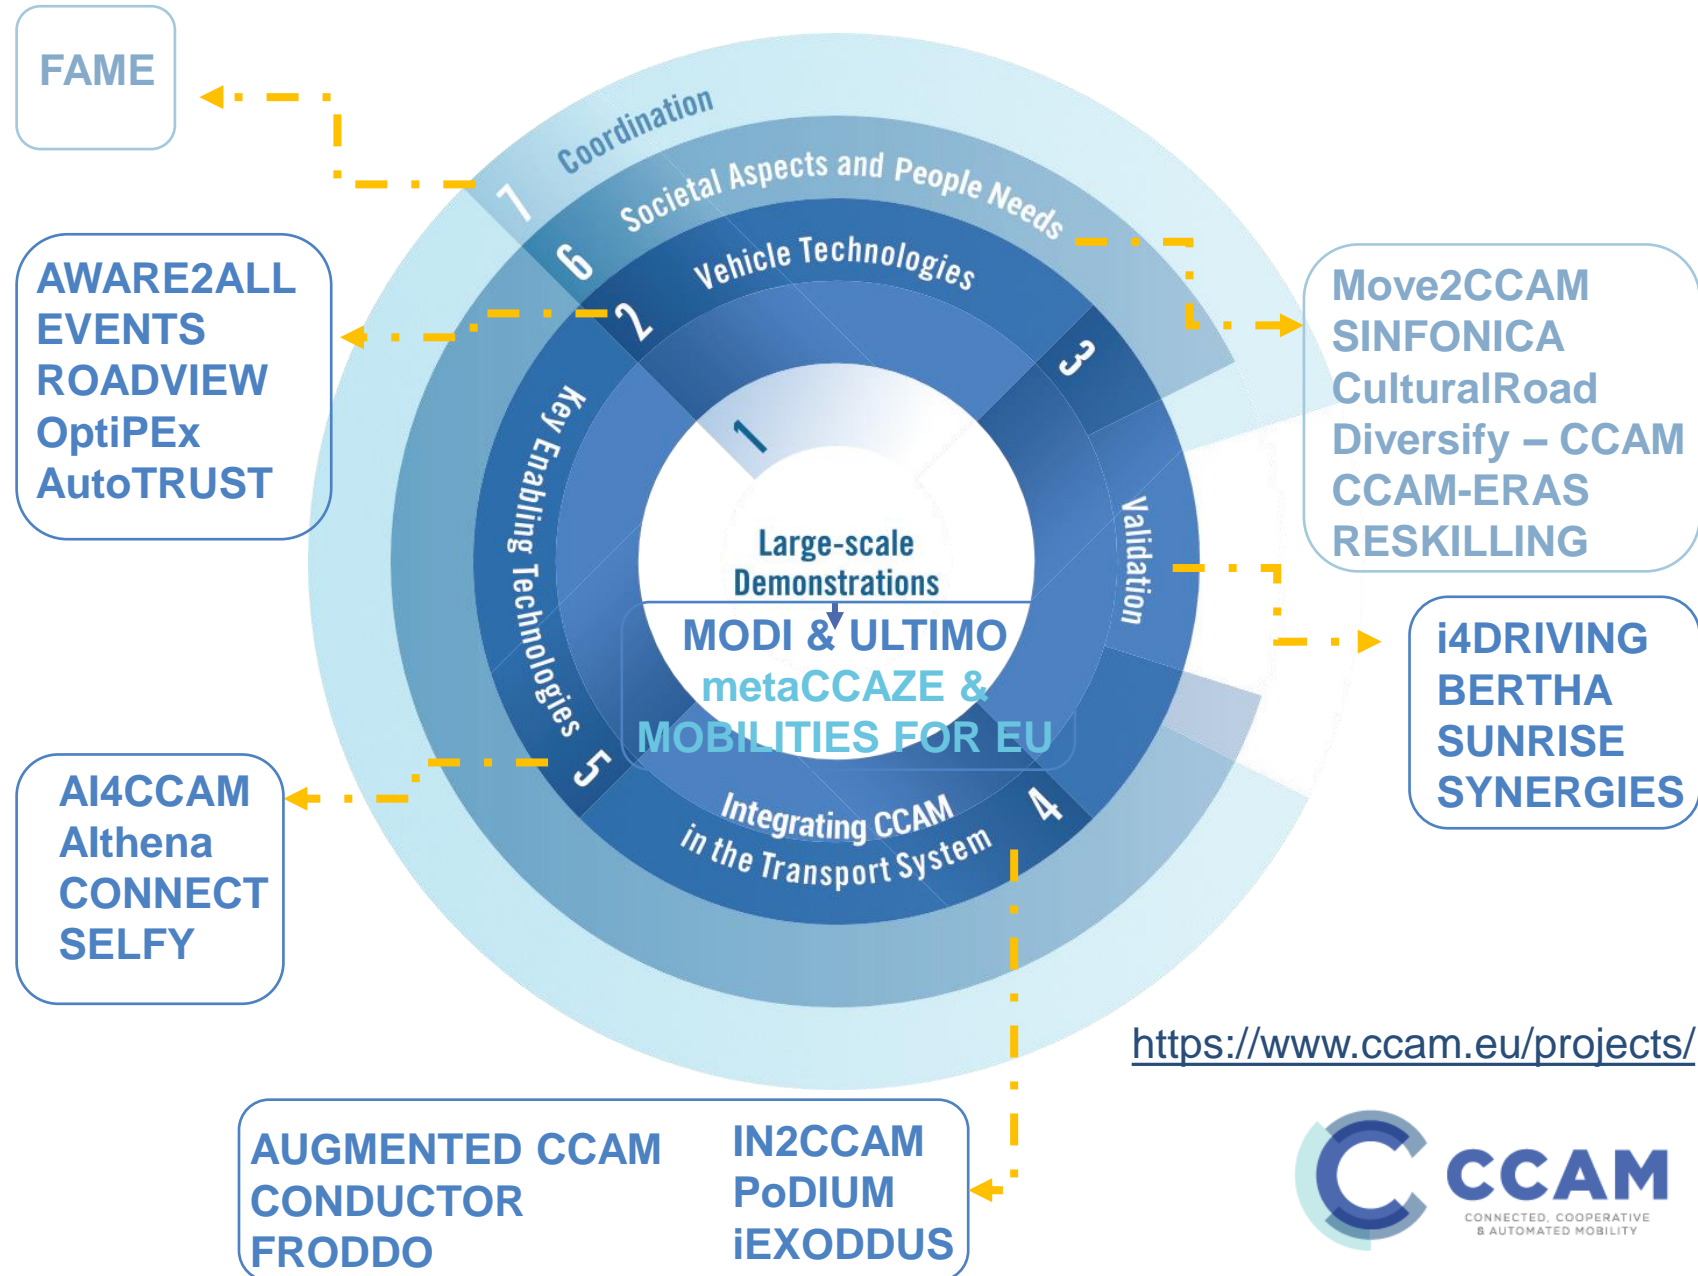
FAME

Coordination
7
Societal Aspects and People Needs
6
Vehicle Technologies
2
3
1
Key Enabling Technologies
Validation
Large-scale Demonstrations
MODI & ULTIMO
metaCCAZE &
MOBILITIES FOR EU
5
4
Integrating CCAM in the Transport System

AWARE2ALL
EVENTS
ROADVIEW
OptiPEx
AutoTRUST

Move2CCAM
SINFONICA
CulturalRoad
Diversify – CCAM
CCAM-ERAS
RESKILLING

i4DRIVING
BERTHA
SUNRISE
SYNERGIES

AI4CCAM
Althena
CONNECT
SELFY

https://www.ccam.eu/projects/

AUGMENTED CCAM
CONDUCTOR
FRODDO

IN2CCAM
PoDIUM
iEXODDUS

CCAM
CONNECTED, COOPERATIVE & AUTOMATED MOBILITY